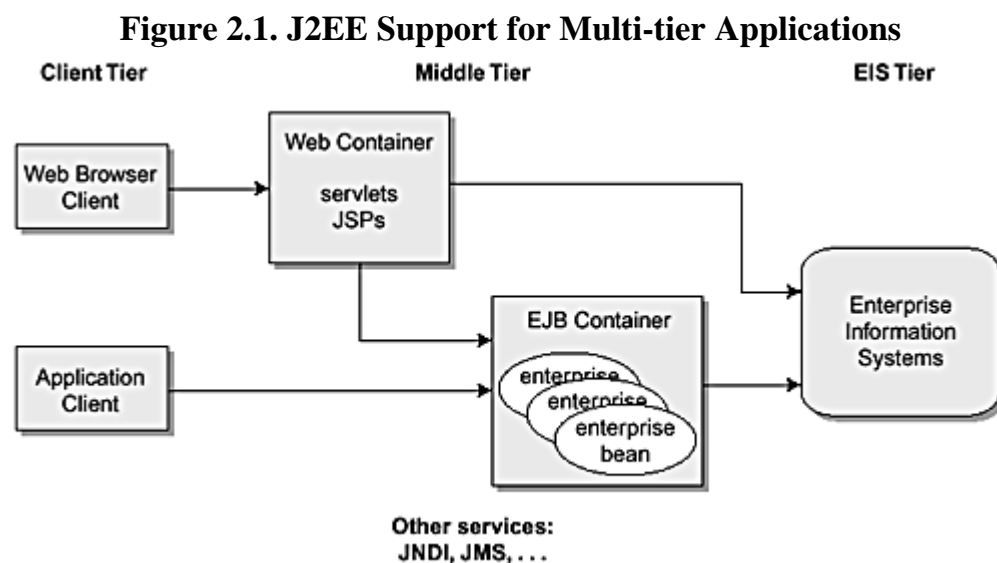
Figure 2.1. J2EE Support for Multi-tier Applications

Client Tier

Middle Tier

EIS Tier

Web Browser Client

Web Container

servlets JSPs

Enterprise Information Systems

EJB Container

Application Client

enterprise

enterprise

enterprise bean

Other services: JNDI, JMS, . . .